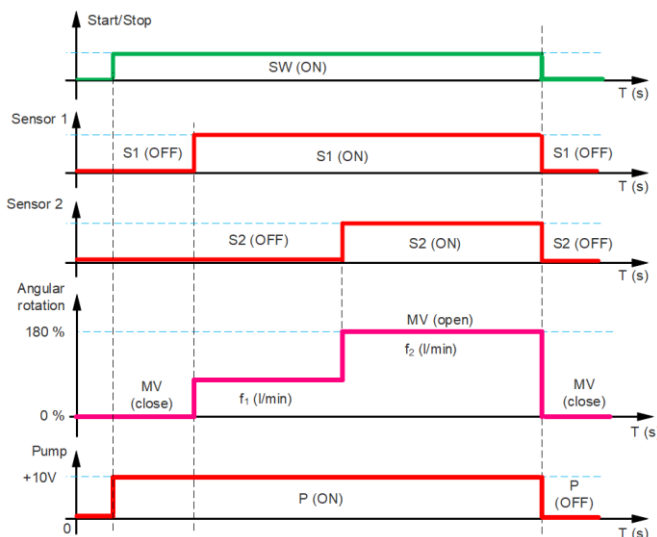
Start/Stop

SW (ON)

T (s)

Sensor 1

S1 (OFF)

S1 (ON)

S1 (OFF)

T (s)

Sensor 2

S2 (OFF)

S2 (ON)

S2 (OFF)

T (s)

Angular rotation

180 %

MV (open)

$f_2$ (l/min)

MV (close)

$f_1$ (l/min)

MV (close)

0 %

T (s

Pump

+10V

P (ON)

P (OFF)

0

T (s)